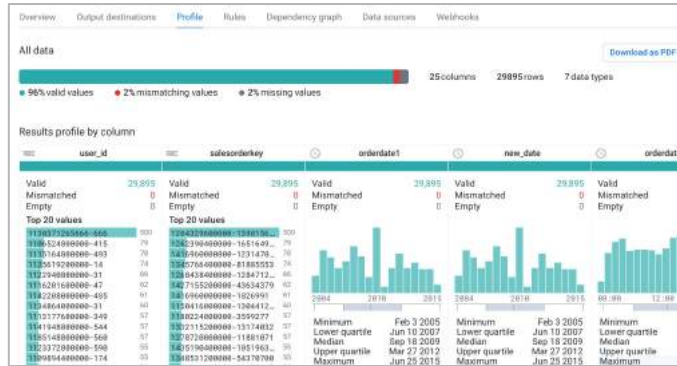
Overview Output destinations Profile Rules Dependency graph Data sources Webhooks

All data

Download as PDF

25 columns 29895 rows 7 data types

• 96% valid values • 2% mismatching values • 2% missing values

Results profile by column

user_id

| Valid | 29,895 |
|---|---|
| Mismatched | 0 |
| Empty | 0 |

Top 20 values

| 1130377265666-666 | 500 |
|---|---|
| 1106524800000-415 | 79 |
| 1115164800000-493 | 78 |
| 1135619200000-74 | 74 |
| 1122940800000-31 | 66 |
| 1116201600000-47 | 62 |
| 1114220800000-405 | 61 |
| 1134864000000-31 | 60 |
| 1113177600000-349 | 57 |
| 1141948800000-544 | 57 |
| 1185148800000-560 | 57 |
| 1123372800000-590 | 55 |
| 1109894400000-174 | 53 |

salesorderkey

| Valid | 29,895 |
|---|---|
| Mismatched | 0 |
| Empty | 0 |

Top 20 values

| 1204329600000-1380150 | 500 |
|---|---|
| 1242390400000-1651649 | 79 |
| 1435696000000-1231478 | 78 |
| 1345766400000-81865553 | 74 |
| 1236438400000-1284712 | 66 |
| 1427155200000-43634379 | 62 |
| 1416960000000-1026991 | 61 |
| 1550416000000-1304412 | 60 |
| 1318022400000-3599277 | 57 |
| 1352115200000-13174832 | 57 |
| 1378722800000-11801071 | 57 |
| 1435190400000-1051963 | 55 |
| 1348531200000-54770070 | 53 |

orderdate1

| Valid | 29,895 |
|---|---|
| Mismatched | 0 |
| Empty | 0 |

2004 2010 2015

| Minimum | Feb 3 2005 |
|---|---|
| Lower quartile | Jun 10 2007 |
| Median | Sep 18 2009 |
| Upper quartile | Mar 27 2012 |
| Maximum | Jun 25 2015 |

new_date

| Valid | 29,895 |
|---|---|
| Mismatched | 0 |
| Empty | 0 |

2004 2010 2015

| Minimum | Feb 3 2005 |
|---|---|
| Lower quartile | Jun 10 2007 |
| Median | Sep 18 2009 |
| Upper quartile | Mar 27 2012 |
| Maximum | Jun 25 2015 |

orderdat

Valid
Mismatched
Empty

00:00 12:00

Minimum
Lower quartile
Median
Upper quartile
Maximum